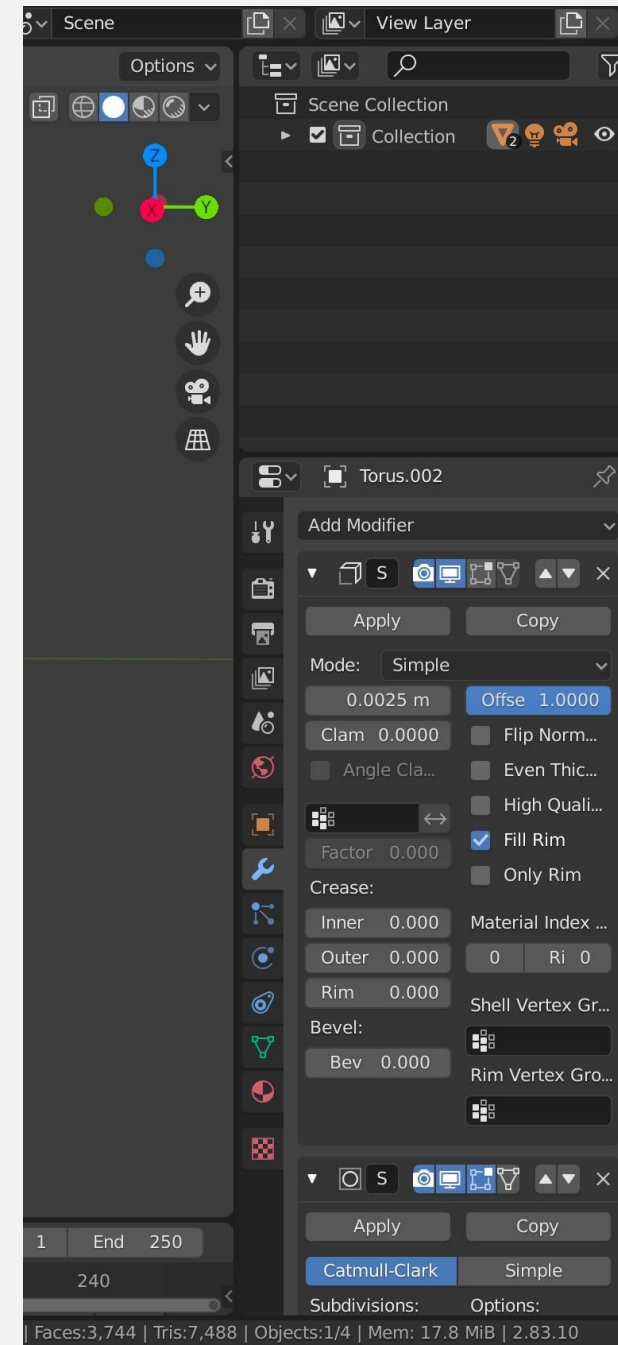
Scene
View Layer
Options
Z
X
Y
Scene Collection
Collection
2
Torus.002
Add Modifier
S
Apply
Copy
Mode: Simple
0.0025 m
Offse 1.0000
Clam 0.0000
Flip Norm...
Angle Cla...
Even Thic...
High Quali...
Fill Rim
Factor 0.000
Only Rim
Crease:
Inner 0.000
Material Index ...
Outer 0.000
0
Ri 0
Rim 0.000
Shell Vertex Gr...
Bevel:
Bev 0.000
Rim Vertex Gro...
S
Apply
Copy
Catmull-Clark
Simple
Subdivisions:
Options:
1
End 250
240
| Faces:3,744 | Tris:7,488 | Objects:1/4 | Mem: 17.8 MiB | 2.83.10